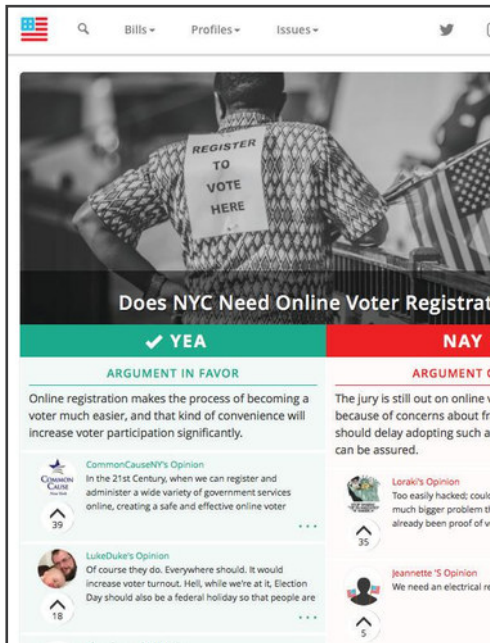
Bills ▾ Profiles ▾ Issues ▾

REGISTER TO VOTE HERE

Does NYC Need Online Voter Registrat

✔ YEA

NAY

ARGUMENT IN FAVOR

Online registration makes the process of becoming a voter much easier, and that kind of convenience will increase voter participation significantly.

ARGUMENT

The jury is still out on online because of concerns about fr should delay adopting such a can be assured.

COMMON CAUSE New York

CommonCauseNY's Opinion

In the 21st Century, when we can register and administer a wide variety of government services online, creating a safe and effective online voter

39

...

LukeDuke's Opinion

Of course they do. Everywhere should. It would increase voter turnout. Hell, while we're at it, Election Day should also be a federal holiday so that people are

18

...

Loraki's Opinion

Too easily hacked; coul much bigger problem th already been proof of v

35

Jeannette 'S Opinion

We need an electrical re

5